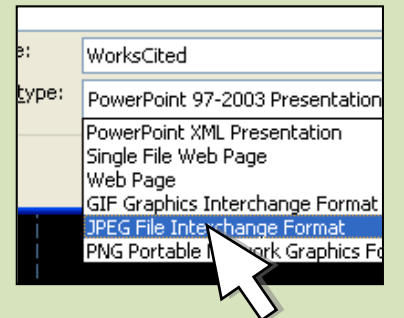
e:
WorksCited
type:
PowerPoint 97-2003 Presentation
PowerPoint XML Presentation
Single File Web Page
Web Page
GIF Graphics Interchange Format
JPEG File Interchange Format
PNG Portable N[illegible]work Graphics Fo